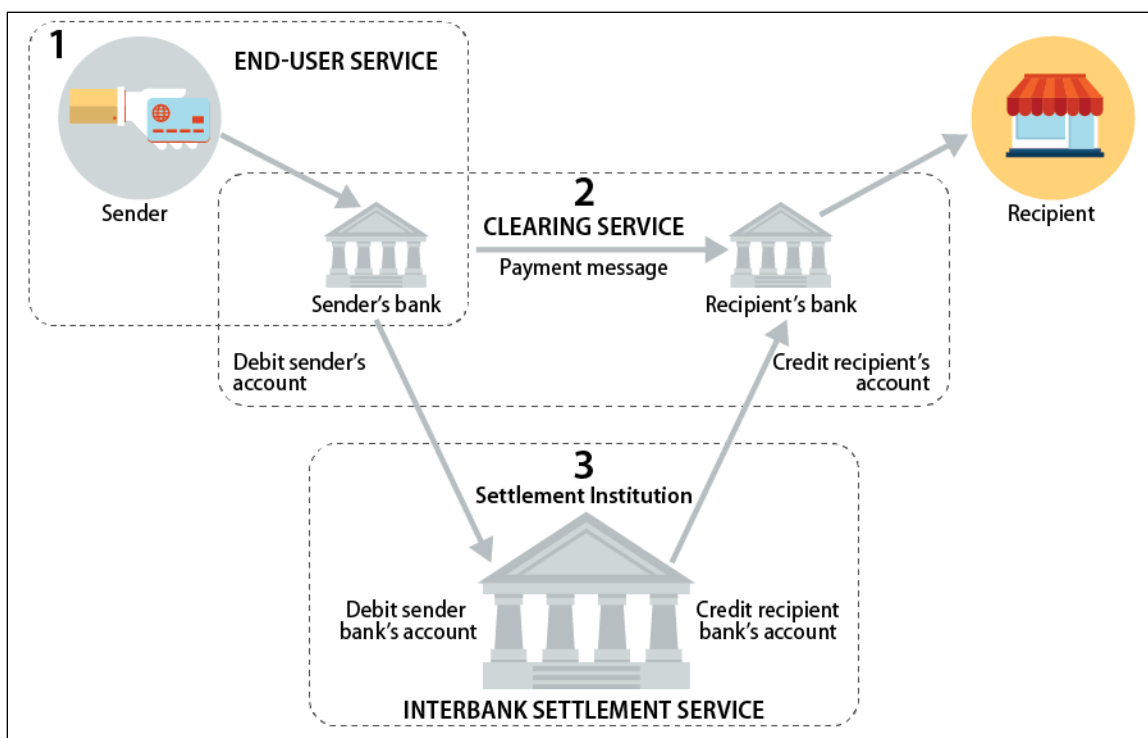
1
END-USER SERVICE

Sender

Recipient

2
CLEARING SERVICE

Payment message

Sender's bank

Recipient's bank

Debit sender's account

Credit recipient's account

3
Settlement Institution

Debit sender bank's account

Credit recipient bank's account

INTERBANK SETTLEMENT SERVICE